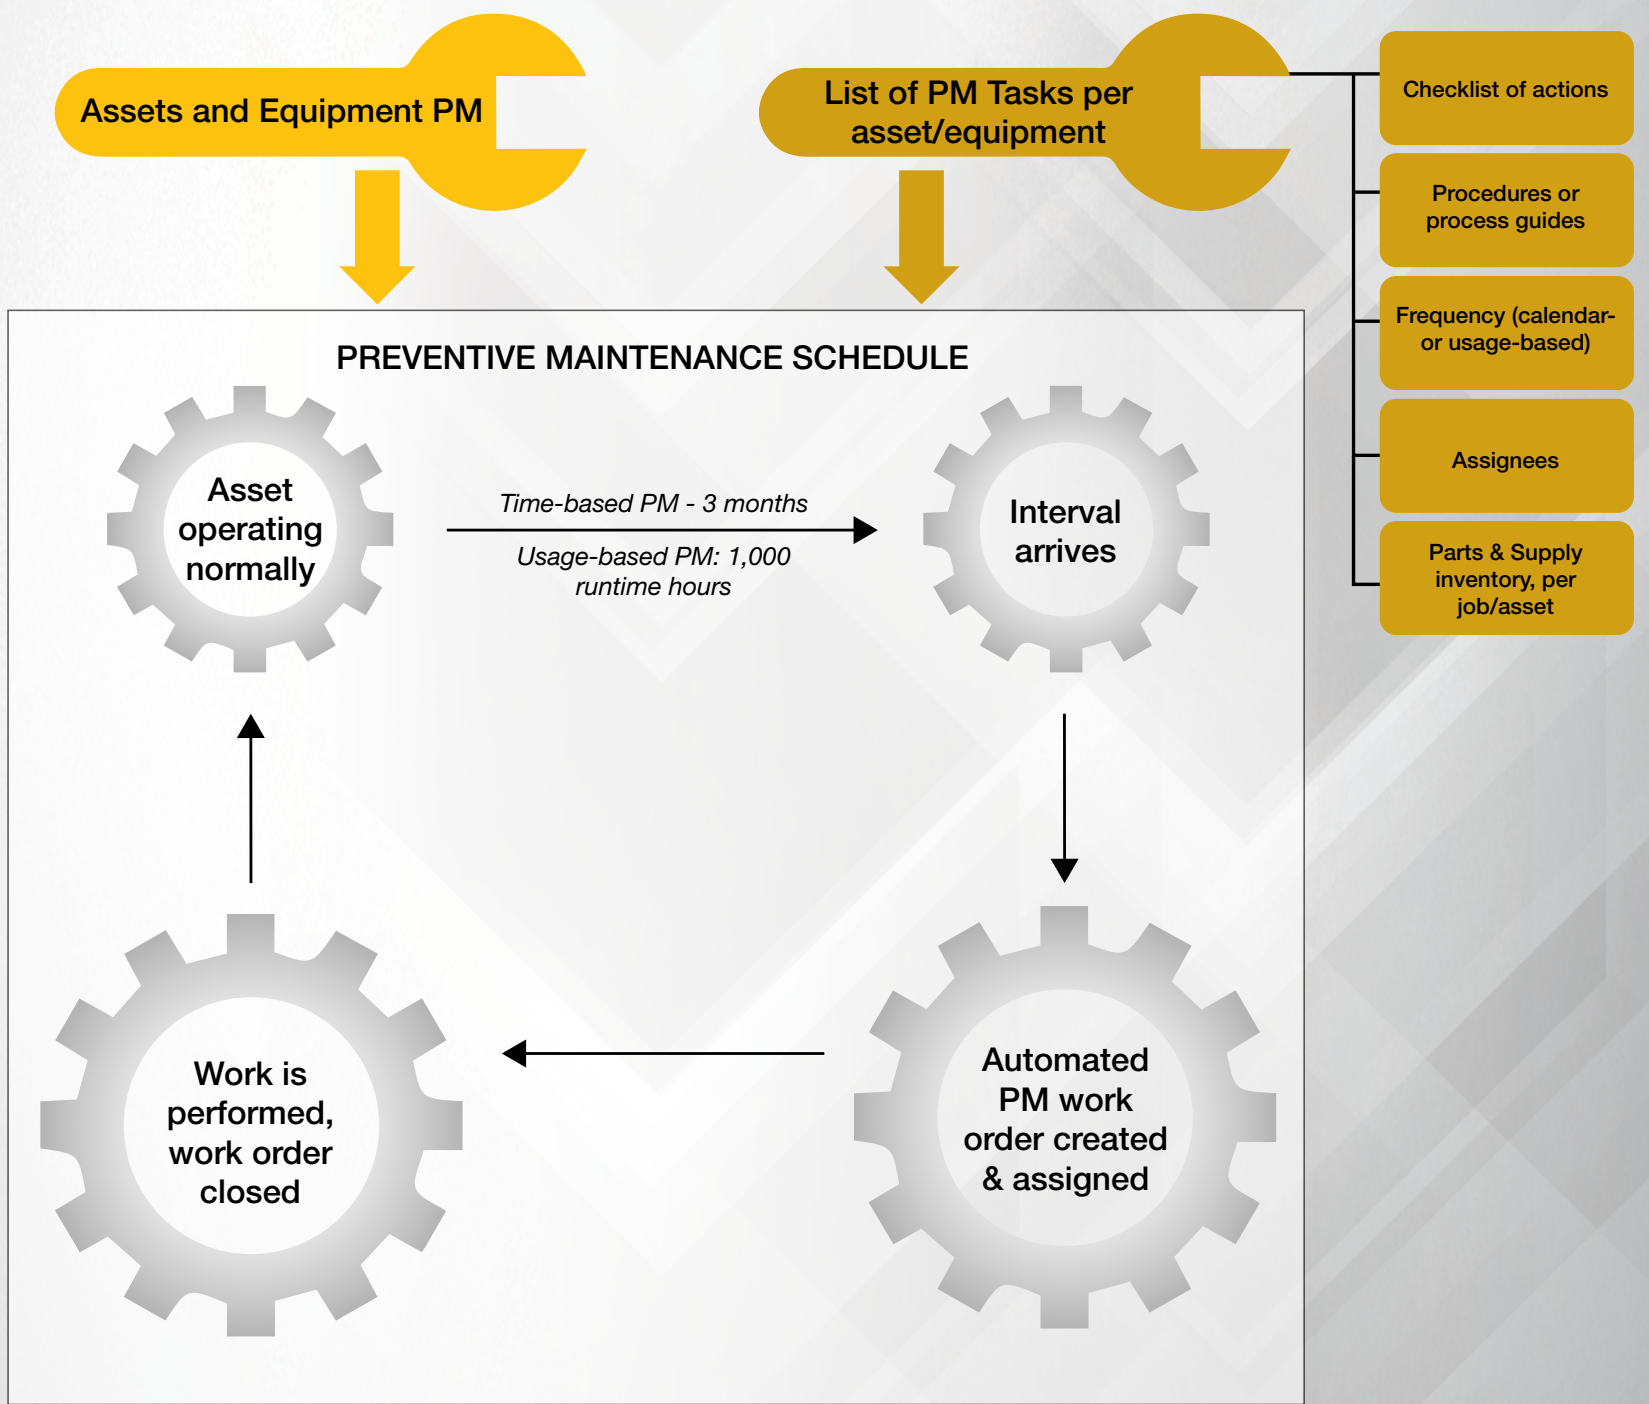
Assets and Equipment PM

List of PM Tasks per asset/equipment

Checklist of actions

Procedures or process guides

Frequency (calendar- or usage-based)

Assignees

Parts & Supply inventory, per job/asset

PREVENTIVE MAINTENANCE SCHEDULE

Asset operating normally

Time-based PM - 3 months

Usage-based PM: 1,000 runtime hours

Interval arrives

Automated PM work order created & assigned

Work is performed, work order closed